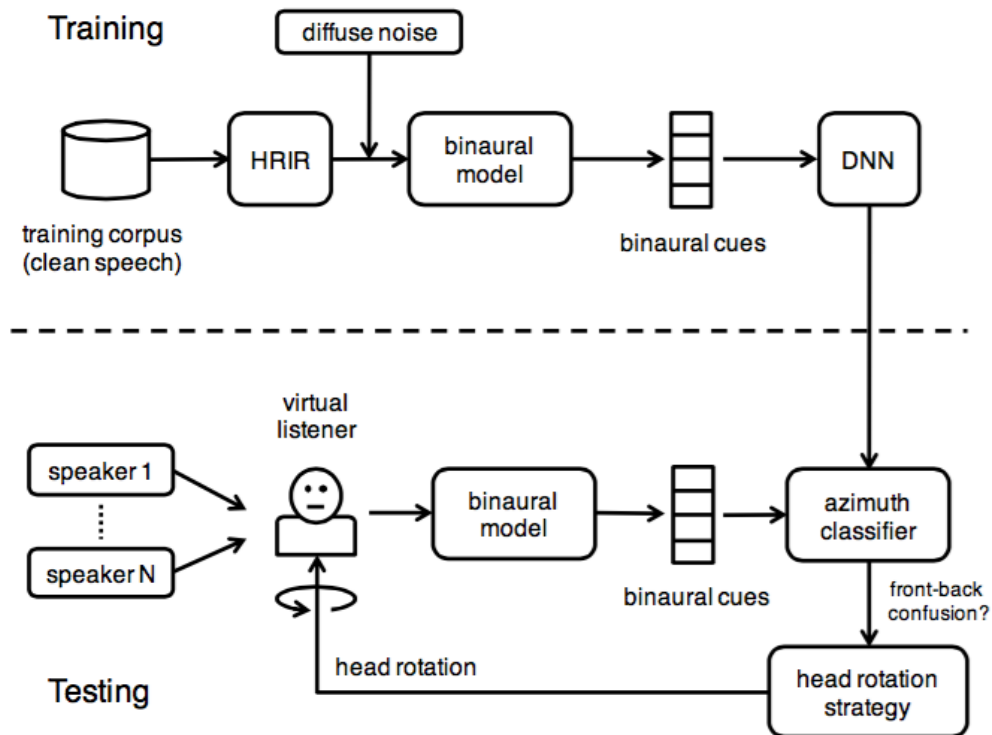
Training

diffuse noise

training corpus (clean speech)

HRIR

binaural model

binaural cues

DNN

virtual listener

speaker 1

speaker N

binaural model

binaural cues

azimuth classifier

front-back confusion?

head rotation

head rotation strategy

Testing